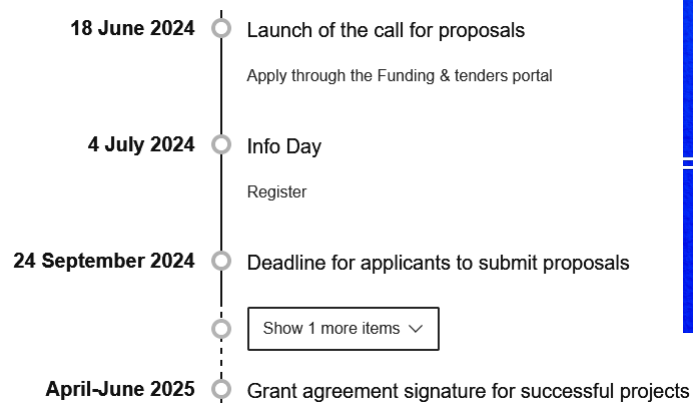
18 June 2024
Launch of the call for proposals
Apply through the Funding & tenders portal

4 July 2024
Info Day
Register

24 September 2024
Deadline for applicants to submit proposals

Show 1 more items

April-June 2025
Grant agreement signature for successful projects